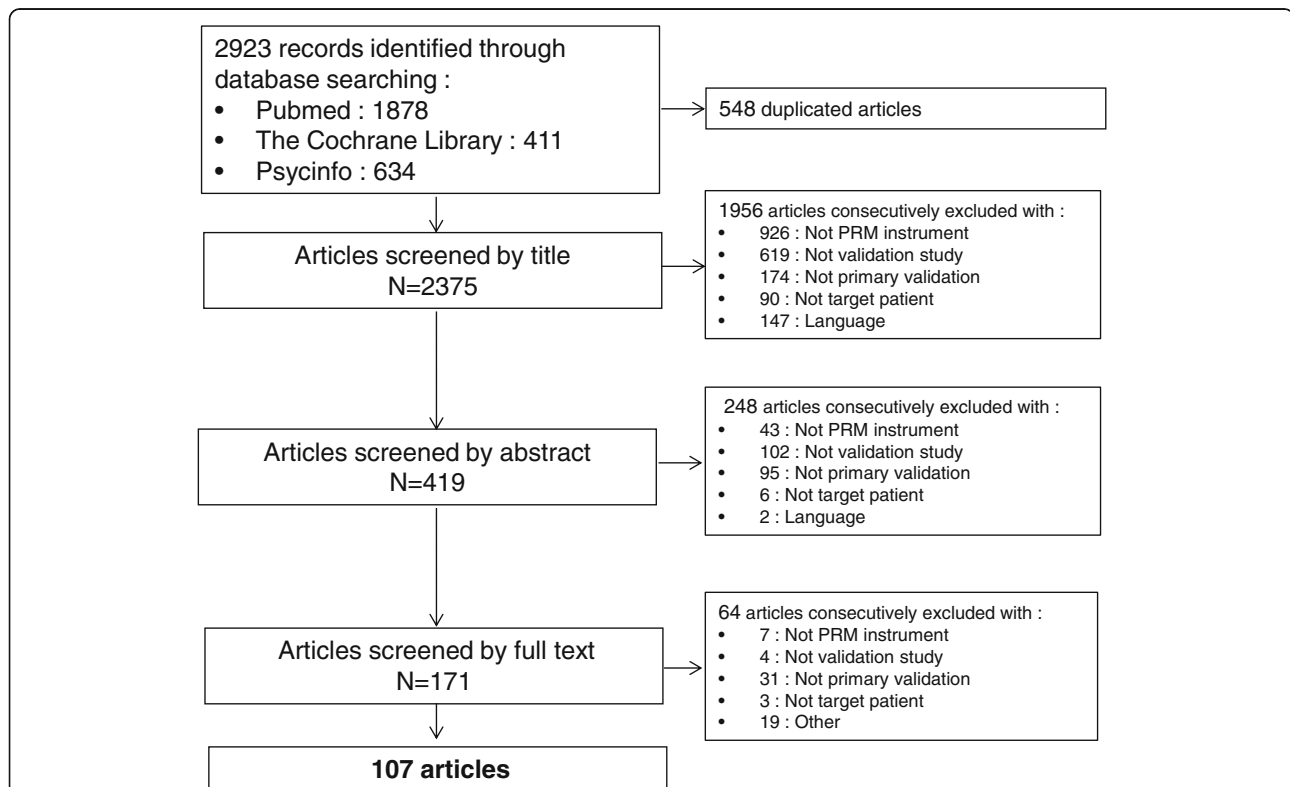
2923 records identified through database searching :
• Pubmed : 1878
• The Cochrane Library : 411
• Psycinfo : 634

548 duplicated articles

Articles screened by title
N=2375

1956 articles consecutively excluded with :
• 926 : Not PRM instrument
• 619 : Not validation study
• 174 : Not primary validation
• 90 : Not target patient
• 147 : Language

Articles screened by abstract
N=419

248 articles consecutively excluded with :
• 43 : Not PRM instrument
• 102 : Not validation study
• 95 : Not primary validation
• 6 : Not target patient
• 2 : Language

Articles screened by full text
N=171

64 articles consecutively excluded with :
• 7 : Not PRM instrument
• 4 : Not validation study
• 31 : Not primary validation
• 3 : Not target patient
• 19 : Other

107 articles